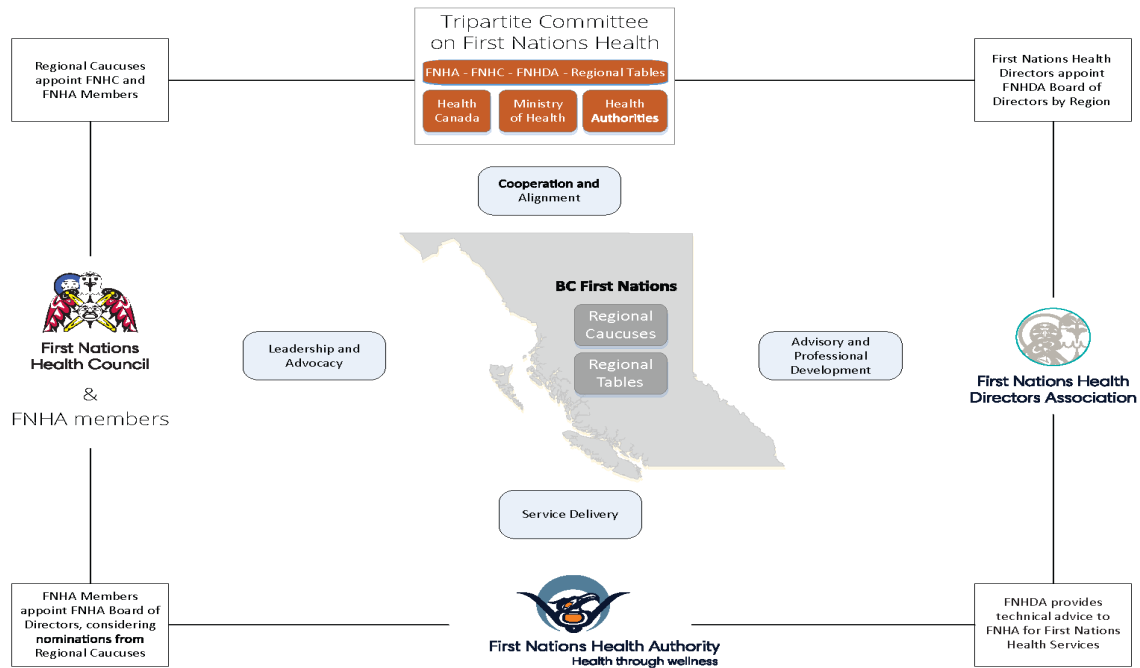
Tripartite Committee on First Nations Health

FNHA - FNHC - FNHDA - Regional Tables

Health Canada

Ministry of Health

Health Authorities

Regional Caucuses appoint FNHC and FNHA Members

First Nations Health Directors appoint FNHDA Board of Directors by Region

Cooperation and Alignment

BC First Nations

Regional Caucuses

Regional Tables

First Nations Health Council

&

FNHA members

Leadership and Advocacy

Advisory and Professional Development

First Nations Health Directors Association

Service Delivery

FNHA Members appoint FNHA Board of Directors, considering nominations from Regional Caucuses

First Nations Health Authority
Health through wellness

FNHDA provides technical advice to FNHA for First Nations Health Services